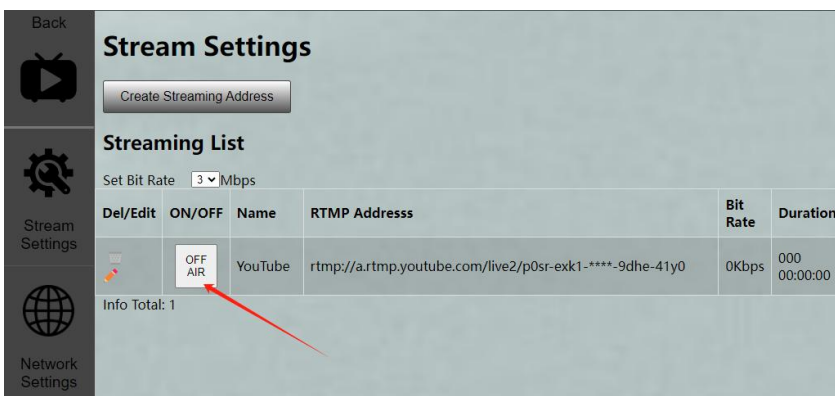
Back

Stream Settings

Network Settings

Stream Settings

Create Streaming Address

Streaming List

Set Bit Rate 3 Mbps

| Del/Edit | ON/OFF | Name | RTMP Addresss | Bit Rate | Duration |
|---|---|---|---|---|---|
| | OFF AIR | YouTube | rtmp://a.rtmp.youtube.com/live2/p0sr-exk1-****-9dhe-41y0 | 0Kbps | 000 00:00:00 |

Info Total: 1